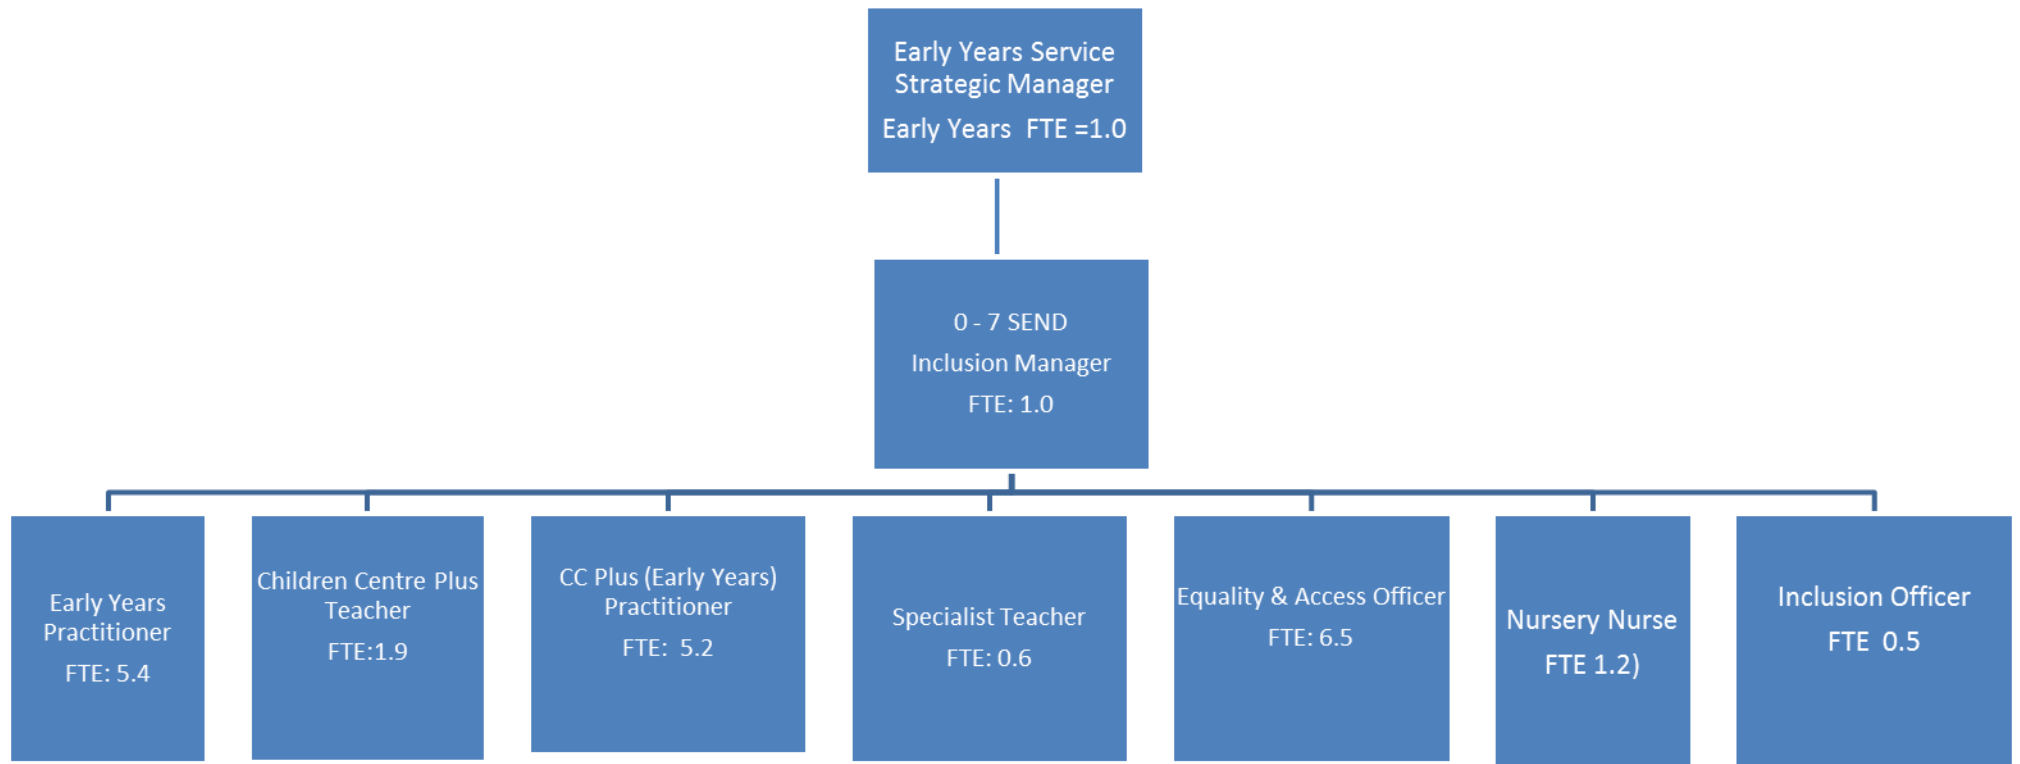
Early Years Service Strategic Manager
Early Years FTE =1.0

0 - 7 SEND
Inclusion Manager
FTE: 1.0

Early Years Practitioner
FTE: 5.4

Children Centre Plus Teacher
FTE:1.9

CC Plus (Early Years) Practitioner
FTE: 5.2

Specialist Teacher
FTE: 0.6

Equality & Access Officer
FTE: 6.5

Nursery Nurse
FTE 1.2)

Inclusion Officer
FTE 0.5